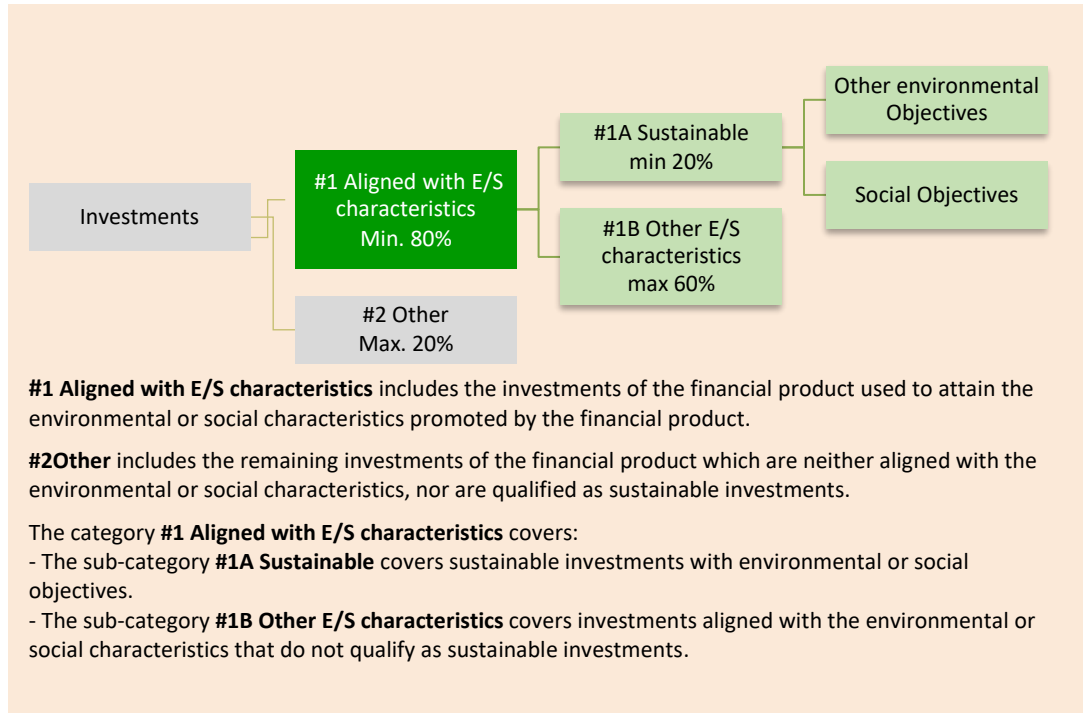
Investments

#1 Aligned with E/S characteristics Min. 80%

#2 Other Max. 20%

#1A Sustainable min 20%

#1B Other E/S characteristics max 60%

Other environmental Objectives

Social Objectives

**#1 Aligned with E/S characteristics** includes the investments of the financial product used to attain the environmental or social characteristics promoted by the financial product.

**#2Other** includes the remaining investments of the financial product which are neither aligned with the environmental or social characteristics, nor are qualified as sustainable investments.

The category **#1 Aligned with E/S characteristics** covers:
- The sub-category **#1A Sustainable** covers sustainable investments with environmental or social objectives.
- The sub-category **#1B Other E/S characteristics** covers investments aligned with the environmental or social characteristics that do not qualify as sustainable investments.